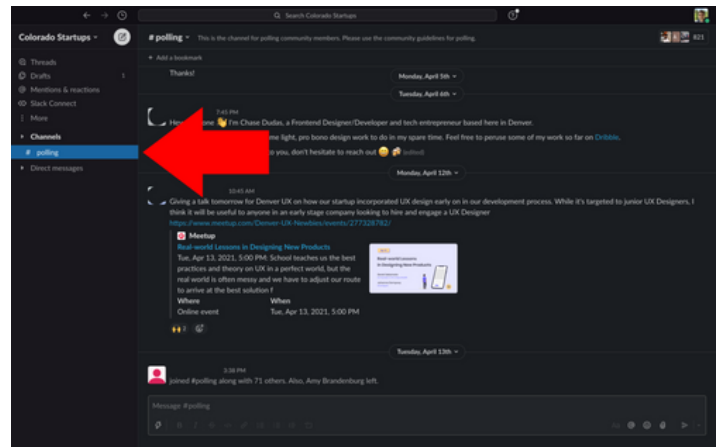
Search Colorado Startups

Colorado Startups

Threads
Drafts 1
Mentions & reactions
Slack Connect
More
Channels
# polling
Direct messages

# polling This is the channel for polling community members. Please use the community guidelines for polling.

821

+ Add a bookmark

Thanks!

Monday, April 5th

Tuesday, April 6th

7:45 PM
He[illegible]one 👋 I'm Chase Dudas, a Frontend Designer/Developer and tech entrepreneur based here in Denver.
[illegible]me light, pro bono design work to do in my spare time. Feel free to peruse some of my work so far on Dribbble.
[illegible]o you, don't hesitate to reach out 😊 (edited)

Monday, April 12th

10:45 AM
Giving a talk tomorrow for Denver UX on how our startup incorporated UX design early on in our development process. While it's targeted to junior UX Designers, I think it will be useful to anyone in an early stage company looking to hire and engage a UX Designer
https://www.meetup.com/Denver-UX-Newbies/events/277328782/

Meetup
Real-world Lessons in Designing New Products
Tue, Apr 13, 2021, 5:00 PM: School teaches us the best practices and theory on UX in a perfect world, but the real world is often messy and we have to adjust our route to arrive at the best solution f

Real-world Lessons in Designing New Products

Where
Online event
When
Tue, Apr 13, 2021, 5:00 PM

🙌 2

Tuesday, April 13th

3:38 PM
joined #polling along with 71 others. Also, Amy Brandenburg left.

Message #polling